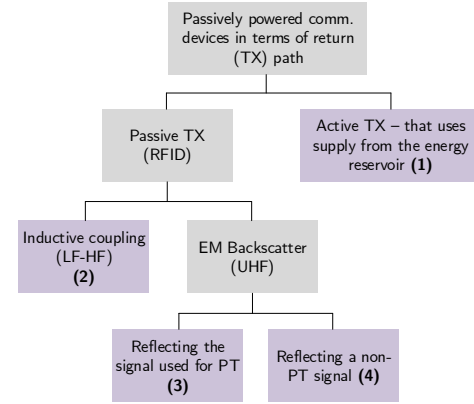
Passively powered comm. devices in terms of return (TX) path

Passive TX (RFID)

Active TX – that uses supply from the energy reservoir **(1)**

Inductive coupling (LF-HF) **(2)**

EM Backscatter (UHF)

Reflecting the signal used for PT **(3)**

Reflecting a non-PT signal **(4)**